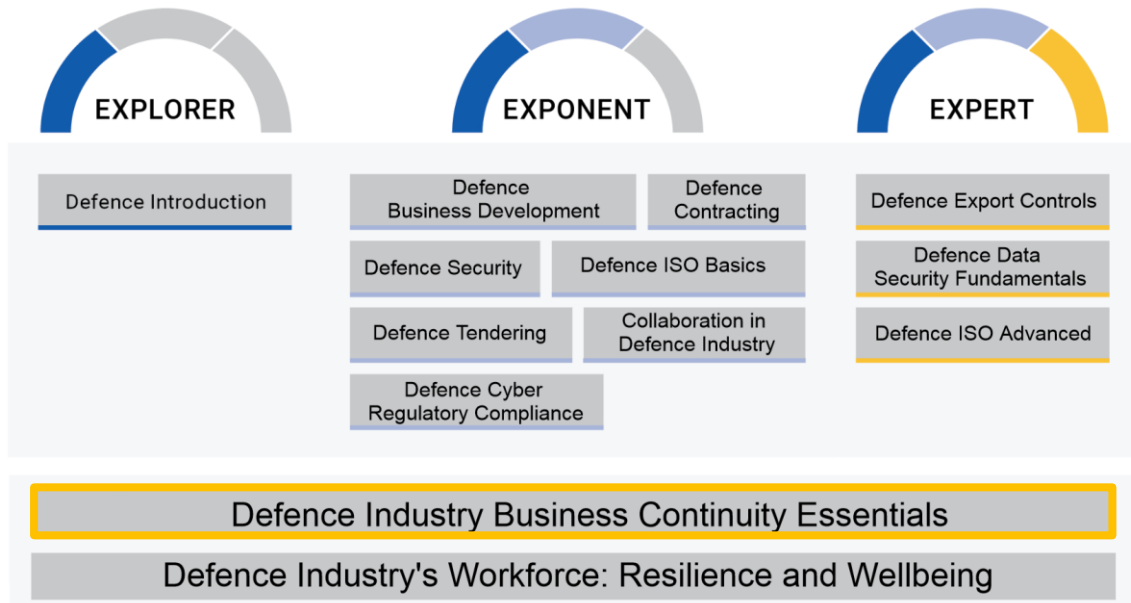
EXPLORER

EXPONENT

EXPERT

Defence Introduction

Defence Business Development

Defence Contracting

Defence Security

Defence ISO Basics

Defence Tendering

Collaboration in Defence Industry

Defence Cyber Regulatory Compliance

Defence Export Controls

Defence Data Security Fundamentals

Defence ISO Advanced

Defence Industry Business Continuity Essentials

Defence Industry's Workforce: Resilience and Wellbeing